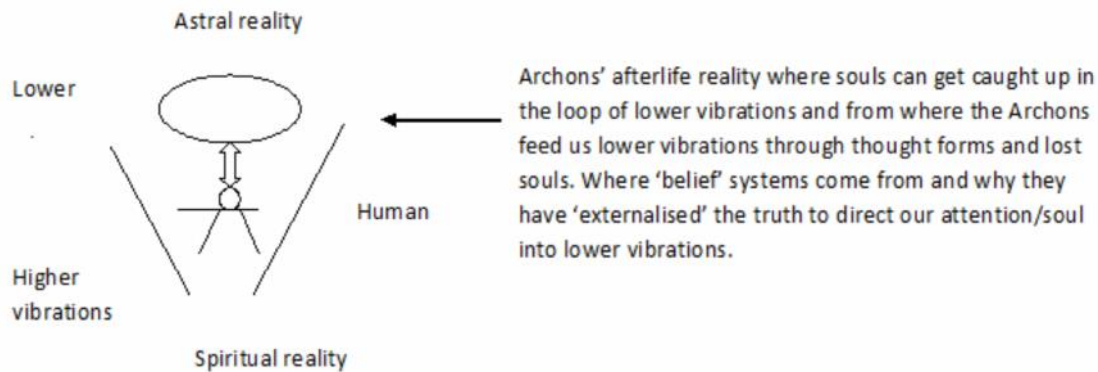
Astral reality

Lower

Human

Higher vibrations

Spiritual reality

Archons' afterlife reality where souls can get caught up in the loop of lower vibrations and from where the Archons feed us lower vibrations through thought forms and lost souls. Where 'belief' systems come from and why they have 'externalised' the truth to direct our attention/soul into lower vibrations.